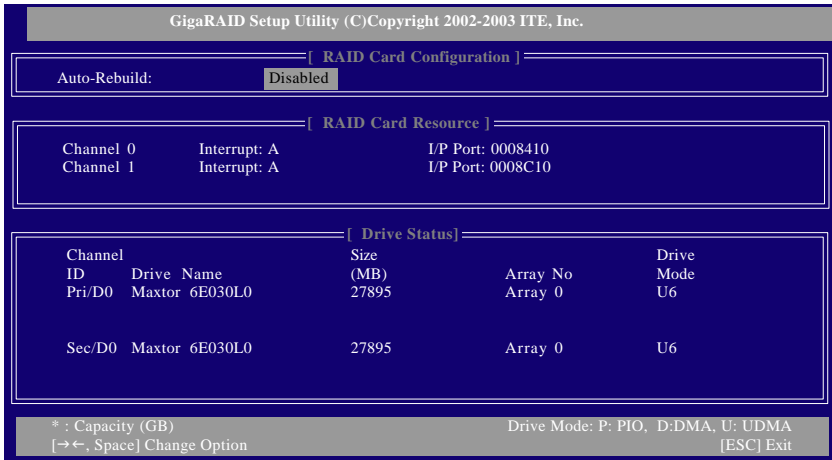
GigaRAID Setup Utility (C)Copyright 2002-2003 ITE, Inc.

[ RAID Card Configuration ]

Auto-Rebuild: Disabled

[ RAID Card Resource ]

Channel 0 Interrupt: A I/P Port: 0008410
Channel 1 Interrupt: A I/P Port: 0008C10

[ Drive Status]

| Channel ID | Drive Name | Size (MB) | Array No | Drive Mode |
|---|---|---|---|---|
| Pri/D0 | Maxtor 6E030L0 | 27895 | Array 0 | U6 |
| Sec/D0 | Maxtor 6E030L0 | 27895 | Array 0 | U6 |

* : Capacity (GB) Drive Mode: P: PIO, D:DMA, U: UDMA
[→←, Space] Change Option [ESC] Exit